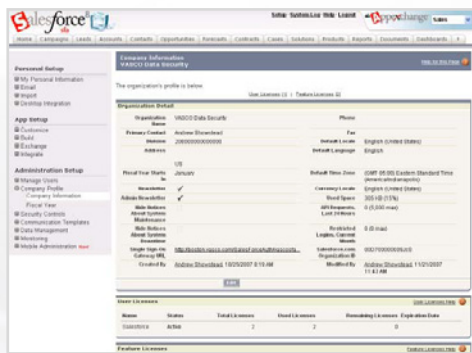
Salesforce

Setup System Log Help Logout AppExchange

Home Campaigns Leads Accounts Contacts Opportunities Forecasts Contracts Cases Solutions Products Reports Documents Dashboards

Personal Setup
My Personal Information
Email
Import
Desktop Integration

App Setup
Customize
Build
Exchange
Integrate

Administration Setup
Manage Users
Company Profile
Company Information
Fiscal Year
Security Controls
Communication Templates
Data Management
Monitoring
Mobile Administration New!

Company Information
VASCO Data Security

Help for this Page

The organization's profile is below.

User Licenses [1] | Feature Licenses [4]

Organization Detail

| | | | |
|---|---|---|---|
| Organization Name | VASCO Data Security | Phone | |
| Primary Contact | Andrew Showstead | Fax | |
| Division | 2000000000000000 | Default Locale | English (United States) |
| Address | | Default Language | English |
| | US | | |
| Fiscal Year Starts In | January | Default Time Zone | (GMT-05:00) Eastern Standard Time (America/Indianapolis) |
| Newsletter | ✓ | Currency Locale | English (United States) |
| Admin Newsletter | ✓ | Used Space | 305 KB (15%) |
| Hide Notices About System Maintenance | | API Requests, Last 24 Hours | 0 (5,000 max) |
| Hide Notices About System Downtime | | Restricted Logins, Current Month | 0 (0 max) |
| Single Sign-On Gateway URL | http://bostdc.vasco.com/SalesForceAuth/vasco.... | Salesforce.com Organization ID | 00D70000000... |
| Created By | Andrew Showstead, 10/25/2007 8:10 AM | Modified By | Andrew Showstead, 11/21/2007 11:43 AM |

Edit

User Licenses

User Licenses Help

| Name | Status | Total Licenses | Used Licenses | Remaining Licenses | Expiration Date |
|---|---|---|---|---|---|
| Salesforce | Active | 2 | 2 | 0 | |

Feature Licenses

Feature Licenses Help